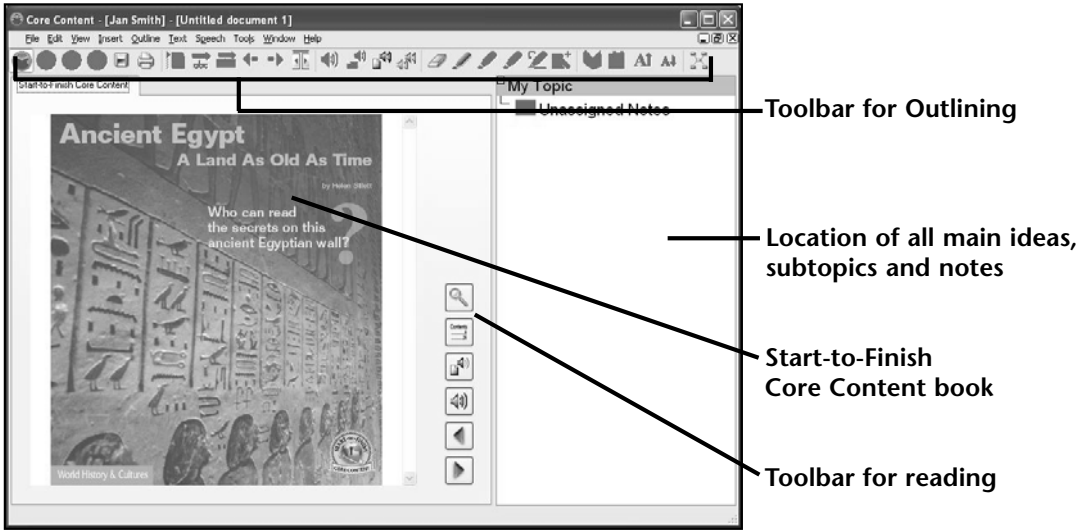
Core Content - [Jan Smith] - [Untitled document 1]

File Edit View Insert Outline Text Speech Tools Window Help

Start-to-Finish Core Content

My Topic

Unassigned Notes

Ancient Egypt

A Land As Old As Time

by Helen Dillett

Who can read the secrets on this ancient Egyptian wall?

World History & Cultures

Contents

Toolbar for Outlining

Location of all main ideas, subtopics and notes

Start-to-Finish Core Content book

Toolbar for reading